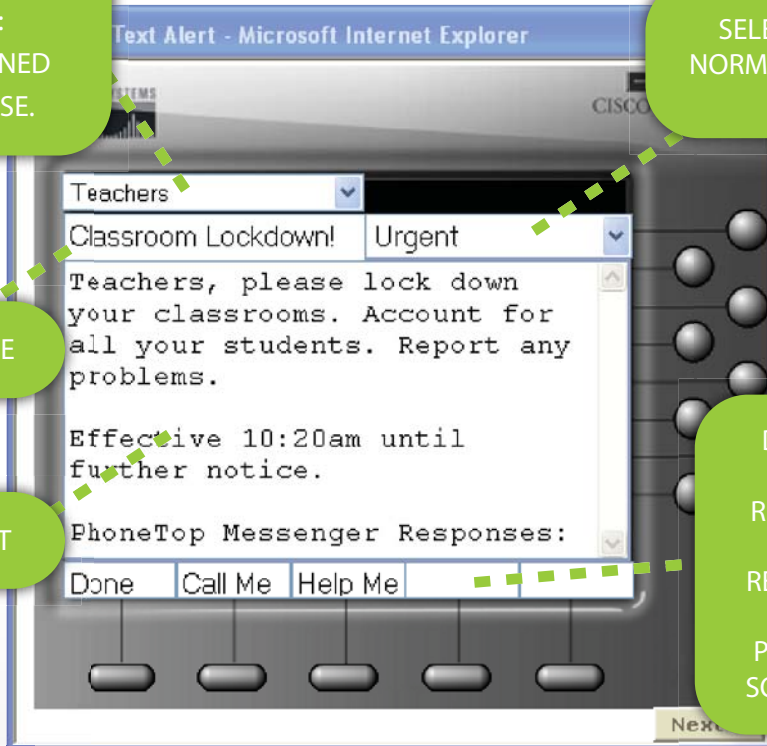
F
NED
SE.

Text Alert - Microsoft Internet Explorer

SELE
NORM

STEMS

CISCO

Teachers

Classroom Lockdown!

Urgent

Teachers, please lock down your classrooms. Account for all your students. Report any problems.

Effective 10:20am until further notice.

PhoneTop Messenger Responses:

E

T

Done

Call Me

Help Me

D

R

RE

P
SC

Next